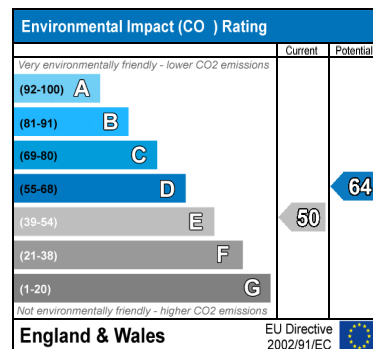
Environmental Impact (CO ) Rating

| | Current | Potential |
|---|---|---|
| Very environmentally friendly - lower CO2 emissions | | |
| (92-100) A | | |
| (81-91) B | | |
| (69-80) C | | |
| (55-68) D | | 64 |
| (39-54) E | 50 | |
| (21-38) F | | |
| (1-20) G | | |
| Not environmentally friendly - higher CO2 emissions | | |

England & Wales

EU Directive 2002/91/EC